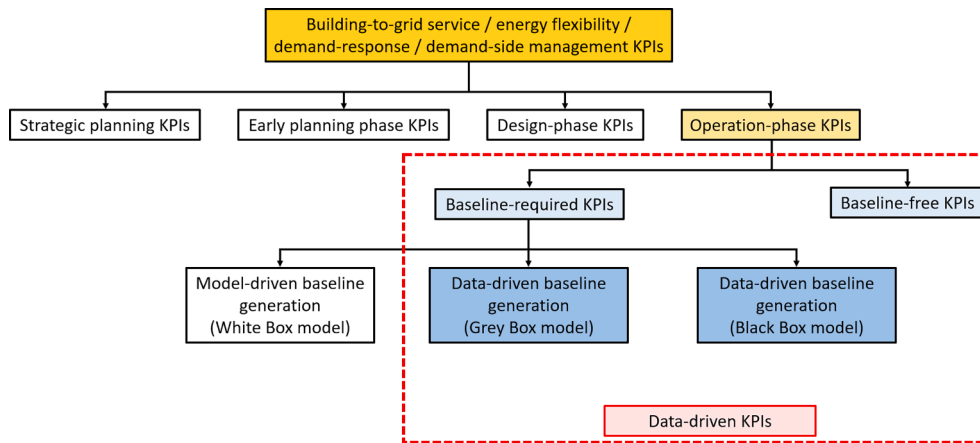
Building-to-grid service / energy flexibility / demand-response / demand-side management KPIs

Strategic planning KPIs

Early planning phase KPIs

Design-phase KPIs

Operation-phase KPIs

Baseline-required KPIs

Baseline-free KPIs

Model-driven baseline generation (White Box model)

Data-driven baseline generation (Grey Box model)

Data-driven baseline generation (Black Box model)

Data-driven KPIs